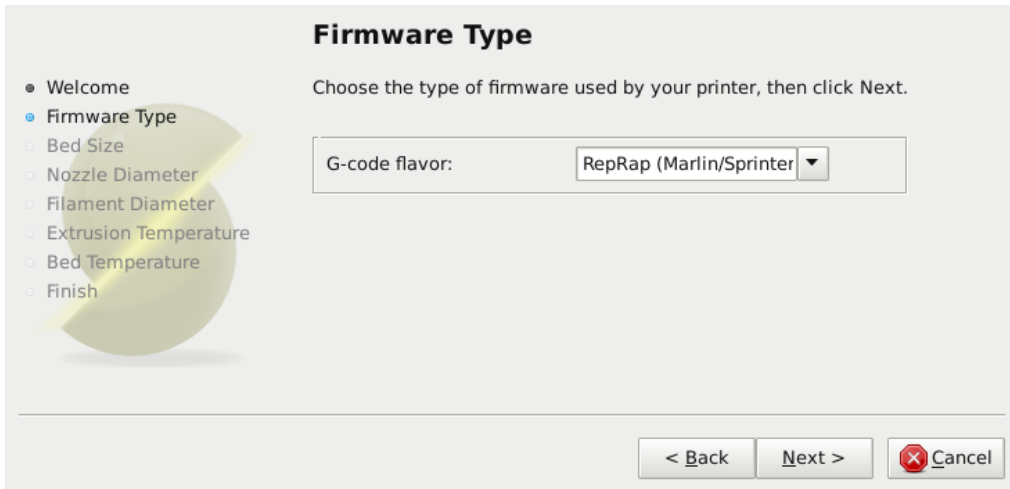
Firmware Type

Welcome
Firmware Type
Bed Size
Nozzle Diameter
Filament Diameter
Extrusion Temperature
Bed Temperature
Finish

Choose the type of firmware used by your printer, then click Next.

G-code flavor: RepRap (Marlin/Sprinter

< Back
Next >
Cancel